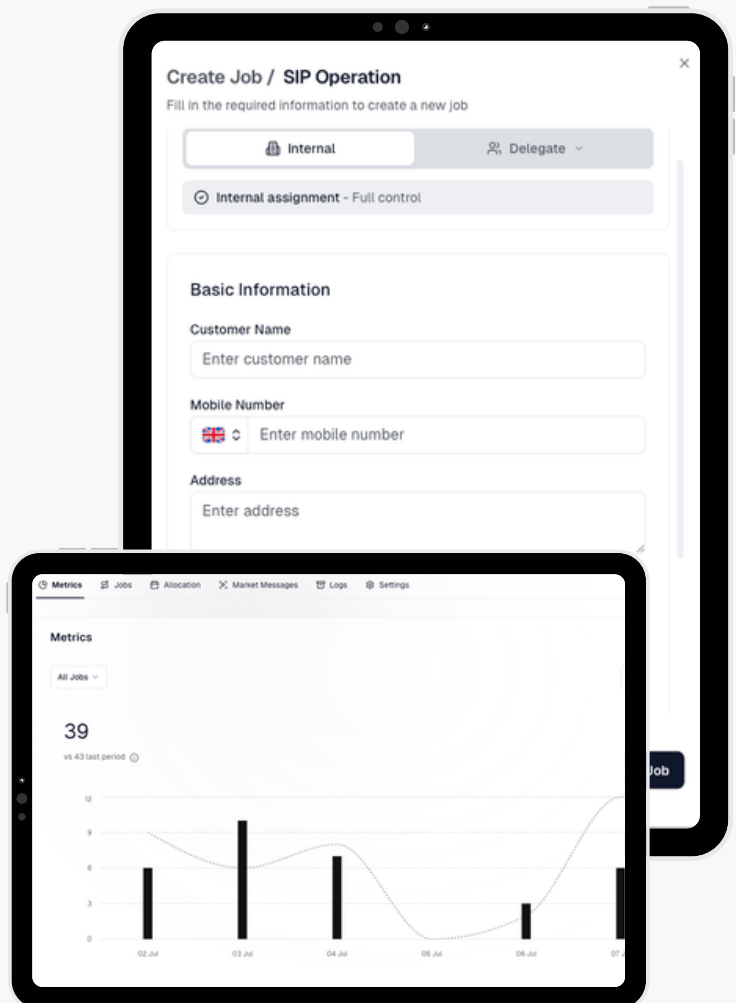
Create Job / SIP Operation

Fill in the required information to create a new job

Internal

Delegate

Internal assignment - Full control

Basic Information

Customer Name

Enter customer name

Mobile Number

Enter mobile number

Address

Enter address

Job

Metrics Jobs Allocation Market Messages Logs Settings

Metrics

All Jobs

39

vs 43 last period

12

9

6

3

0

02 Jul

03 Jul

04 Jul

05 Jul

06 Jul

07 J